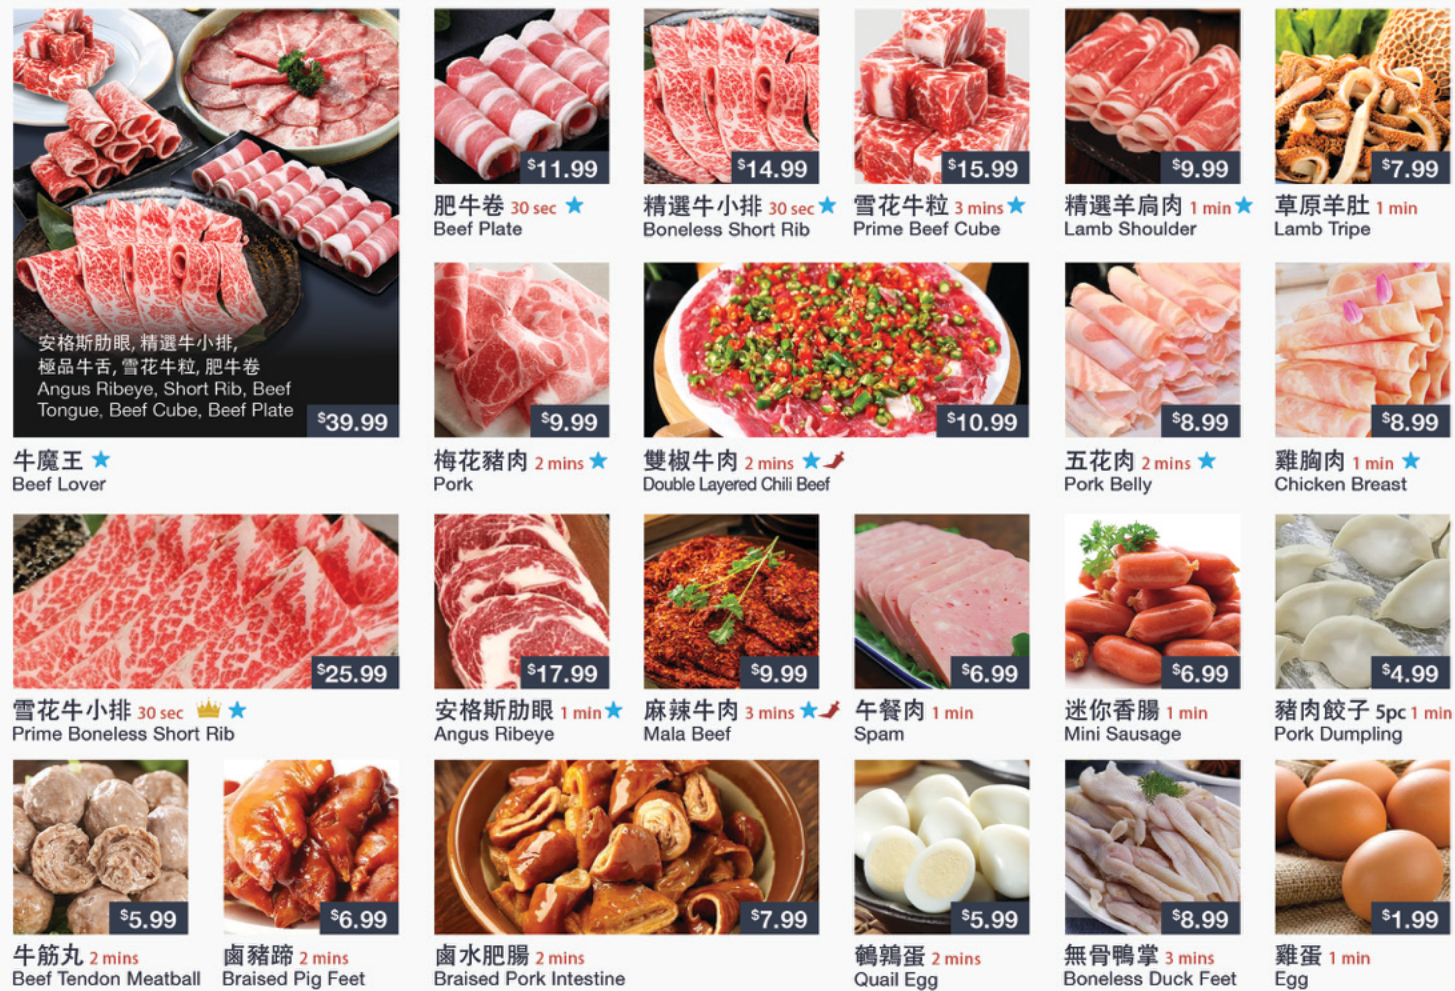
安格斯肋眼, 精選牛小排, 極品牛舌, 雪花牛粒, 肥牛卷
Angus Ribeye, Short Rib, Beef Tongue, Beef Cube, Beef Plate
$39.99
牛魔王
Beef Lover

$11.99
肥牛卷 30 sec
Beef Plate

$14.99
精選牛小排 30 sec
Boneless Short Rib

$15.99
雪花牛粒 3 mins
Prime Beef Cube

$9.99
精選羊肩肉 1 min
Lamb Shoulder

$7.99
草原羊肚 1 min
Lamb Tripe

$9.99
梅花豬肉 2 mins
Pork

$10.99
雙椒牛肉 2 mins
Double Layered Chili Beef

$8.99
五花肉 2 mins
Pork Belly

$8.99
雞胸肉 1 min
Chicken Breast

$25.99
雪花牛小排 30 sec
Prime Boneless Short Rib

$17.99
安格斯肋眼 1 min
Angus Ribeye

$9.99
麻辣牛肉 3 mins
Mala Beef

$6.99
午餐肉 1 min
Spam

$6.99
迷你香腸 1 min
Mini Sausage

$4.99
豬肉餃子 5pc 1 min
Pork Dumpling

$5.99
牛筋丸 2 mins
Beef Tendon Meatball

$6.99
鹵豬蹄 2 mins
Braised Pig Feet

$7.99
鹵水肥腸 2 mins
Braised Pork Intestine

$5.99
鵪鶉蛋 2 mins
Quail Egg

$8.99
無骨鴨掌 3 mins
Boneless Duck Feet

$1.99
雞蛋 1 min
Egg